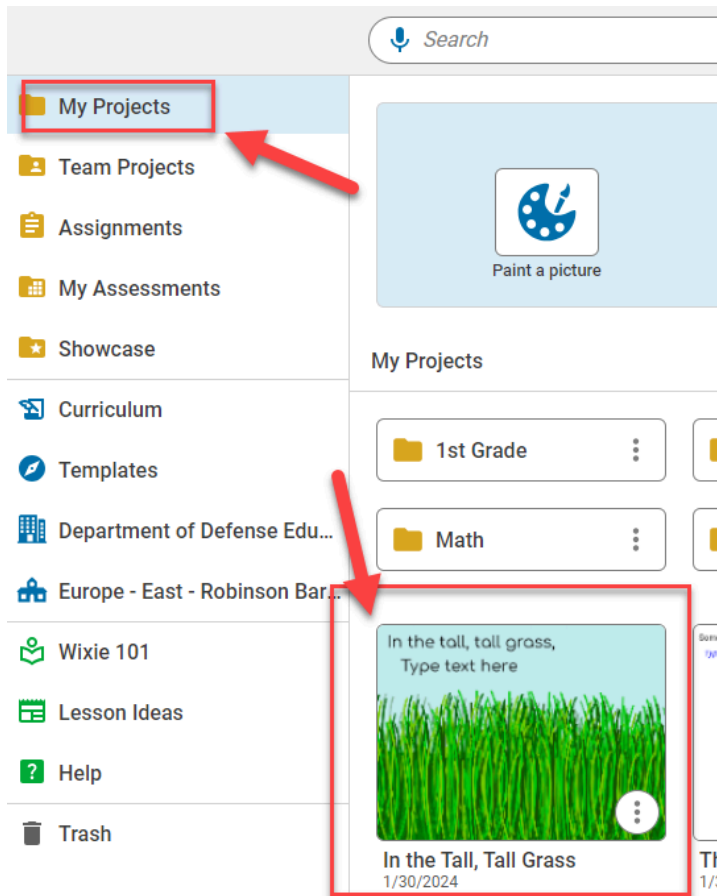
Search

My Projects
Team Projects
Assignments
My Assessments
Showcase
Curriculum
Templates
Department of Defense Edu...
Europe - East - Robinson Bar...
Wixie 101
Lesson Ideas
Help
Trash

Paint a picture

My Projects

1st Grade
Math

In the tall, tall grass,
Type text here

In the Tall, Tall Grass
1/30/2024

Th
1/